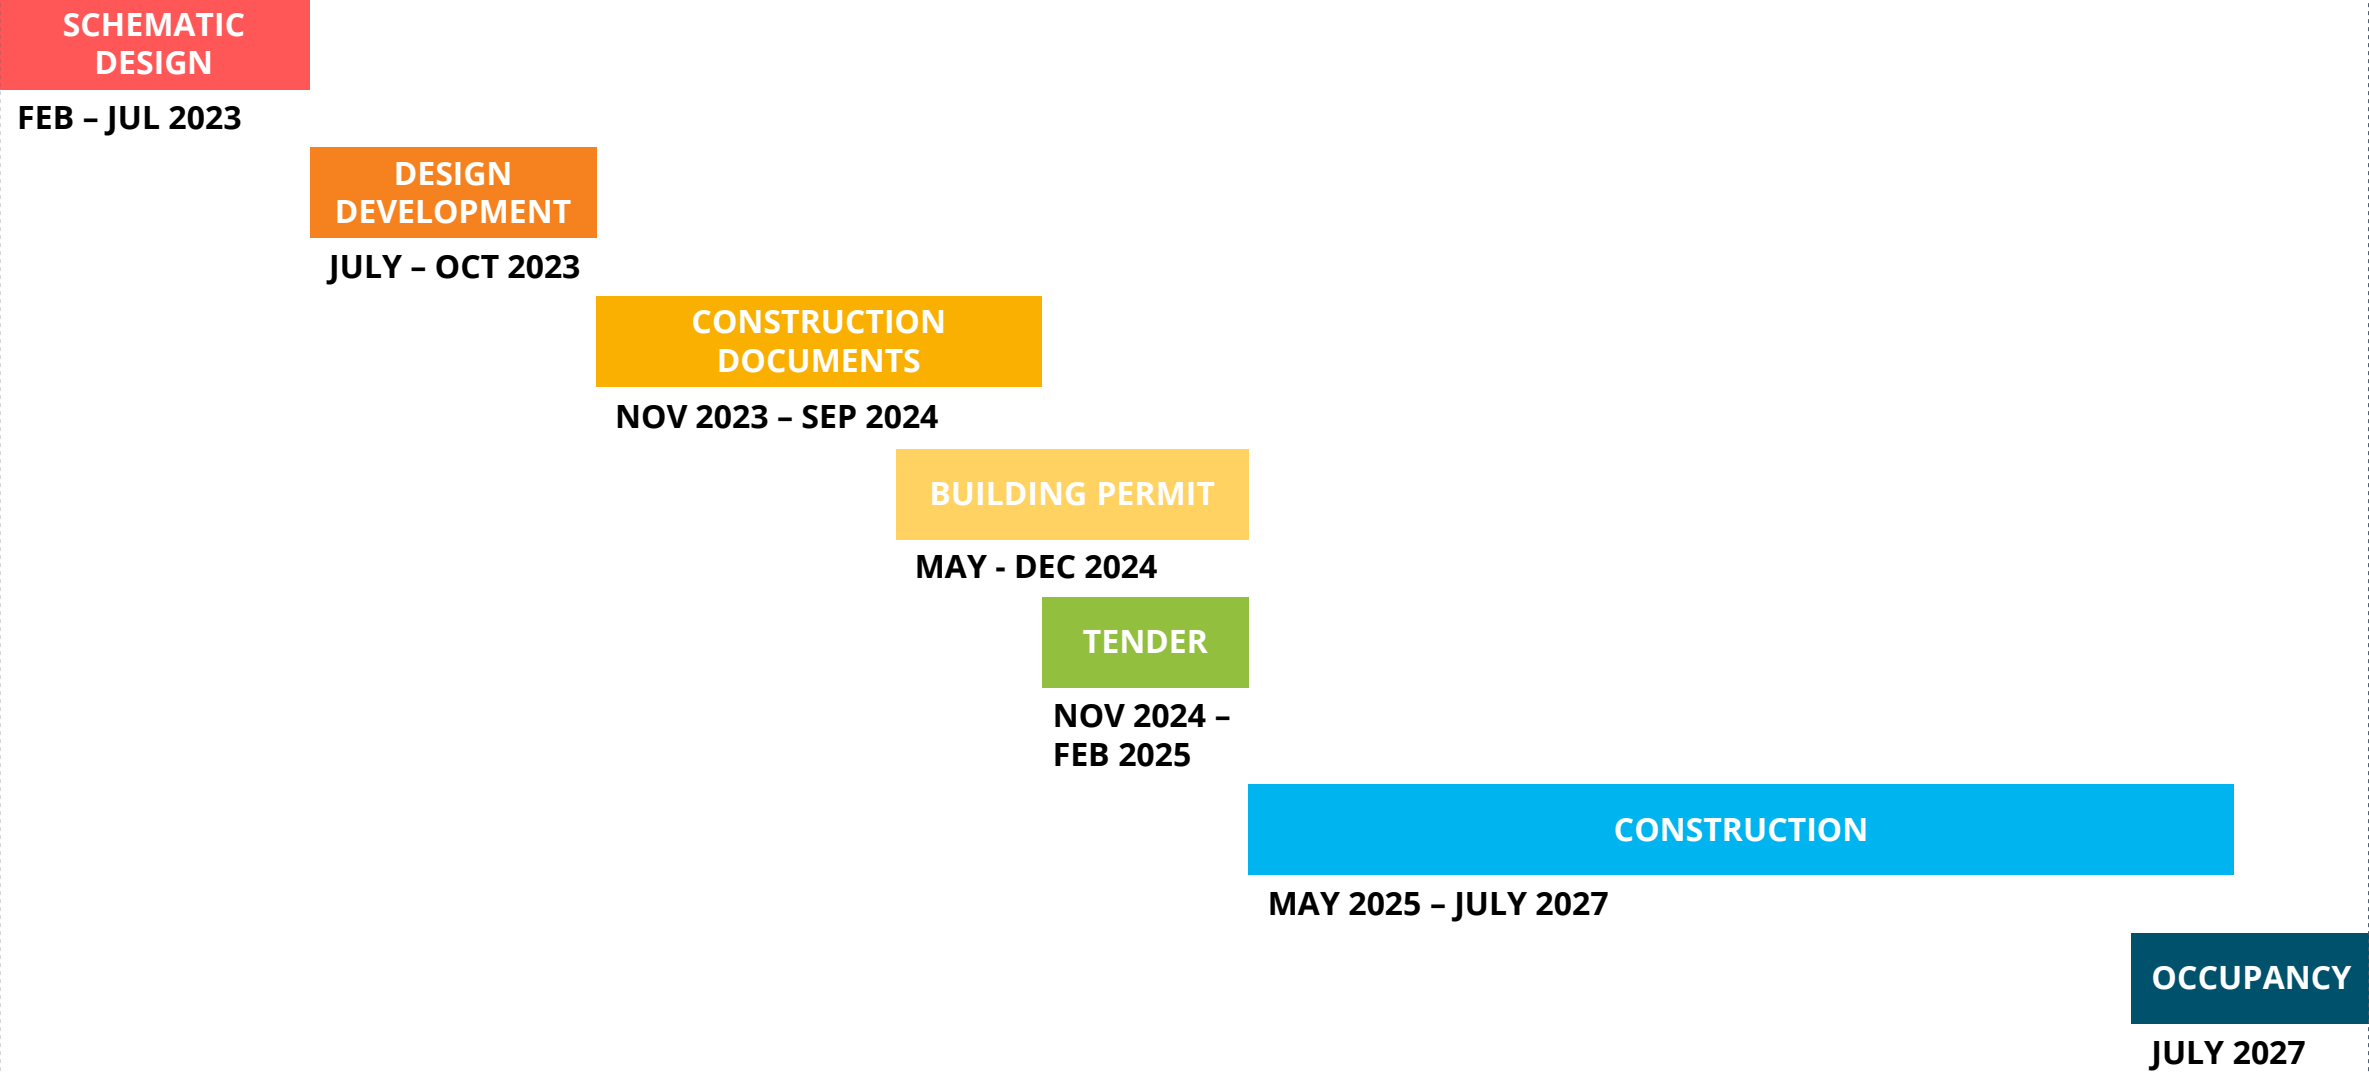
SCHEMATIC DESIGN
FEB – JUL 2023

DESIGN DEVELOPMENT
JULY – OCT 2023

CONSTRUCTION DOCUMENTS
NOV 2023 – SEP 2024

BUILDING PERMIT
MAY - DEC 2024

TENDER
NOV 2024 – FEB 2025

CONSTRUCTION
MAY 2025 – JULY 2027

OCCUPANCY
JULY 2027